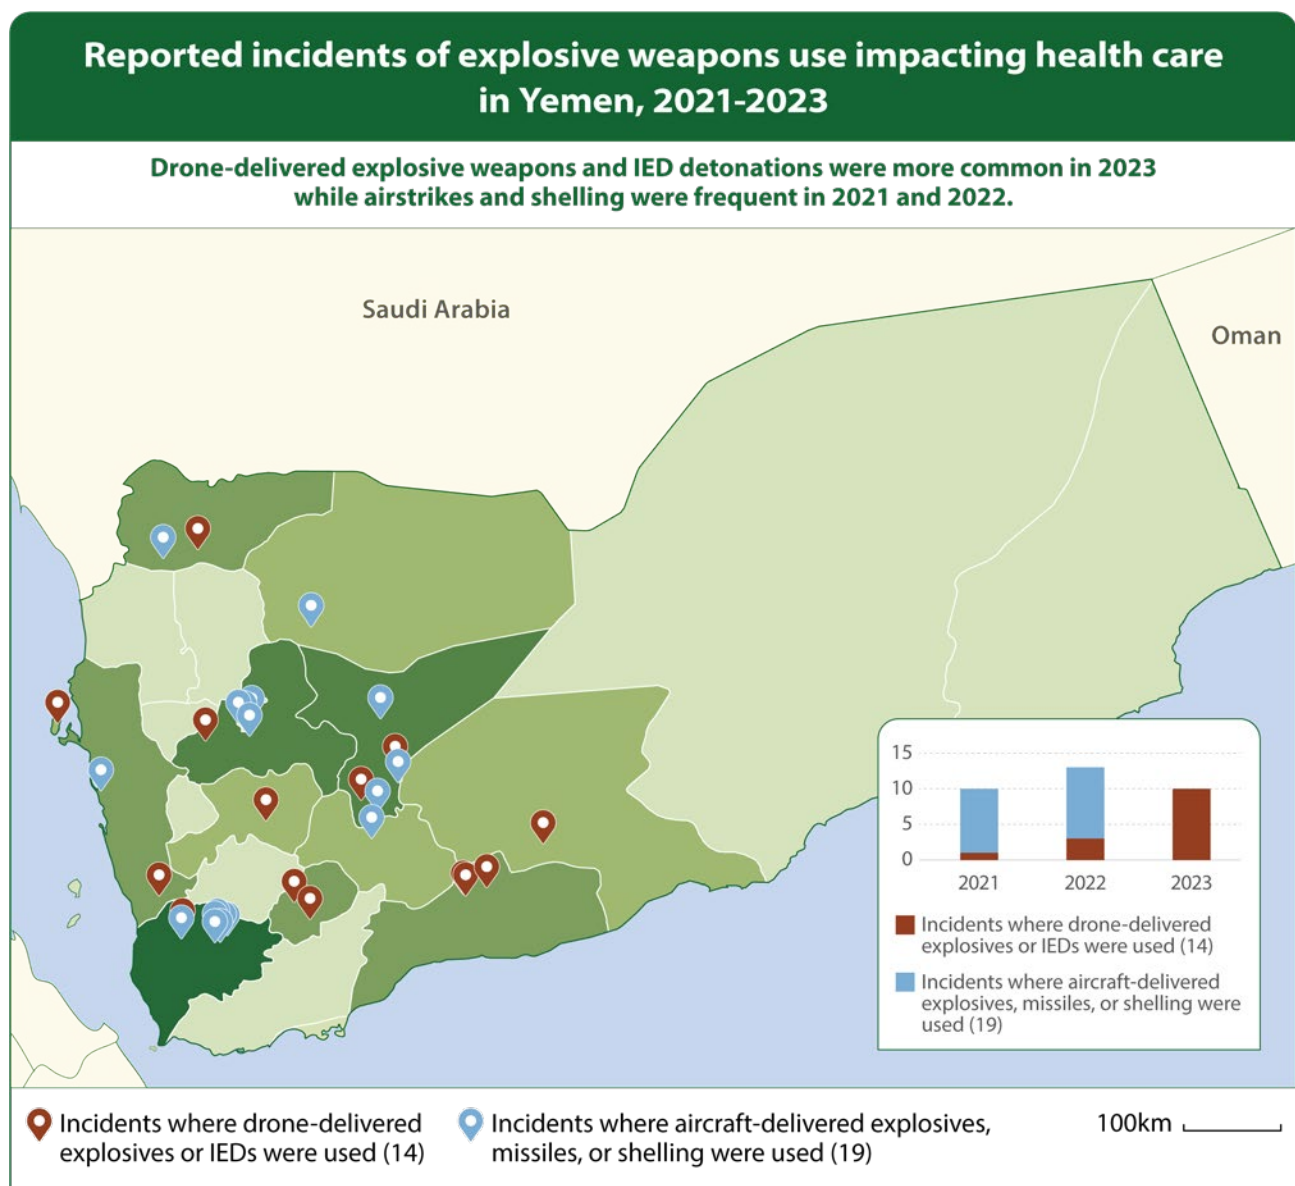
Reported incidents of explosive weapons use impacting health care in Yemen, 2021-2023

Drone-delivered explosive weapons and IED detonations were more common in 2023 while airstrikes and shelling were frequent in 2021 and 2022.

Saudi Arabia

Oman

15
10
5
0

2021
2022
2023

Incidents where drone-delivered explosives or IEDs were used (14)

Incidents where aircraft-delivered explosives, missiles, or shelling were used (19)

Incidents where drone-delivered explosives or IEDs were used (14)

Incidents where aircraft-delivered explosives, missiles, or shelling were used (19)

100km